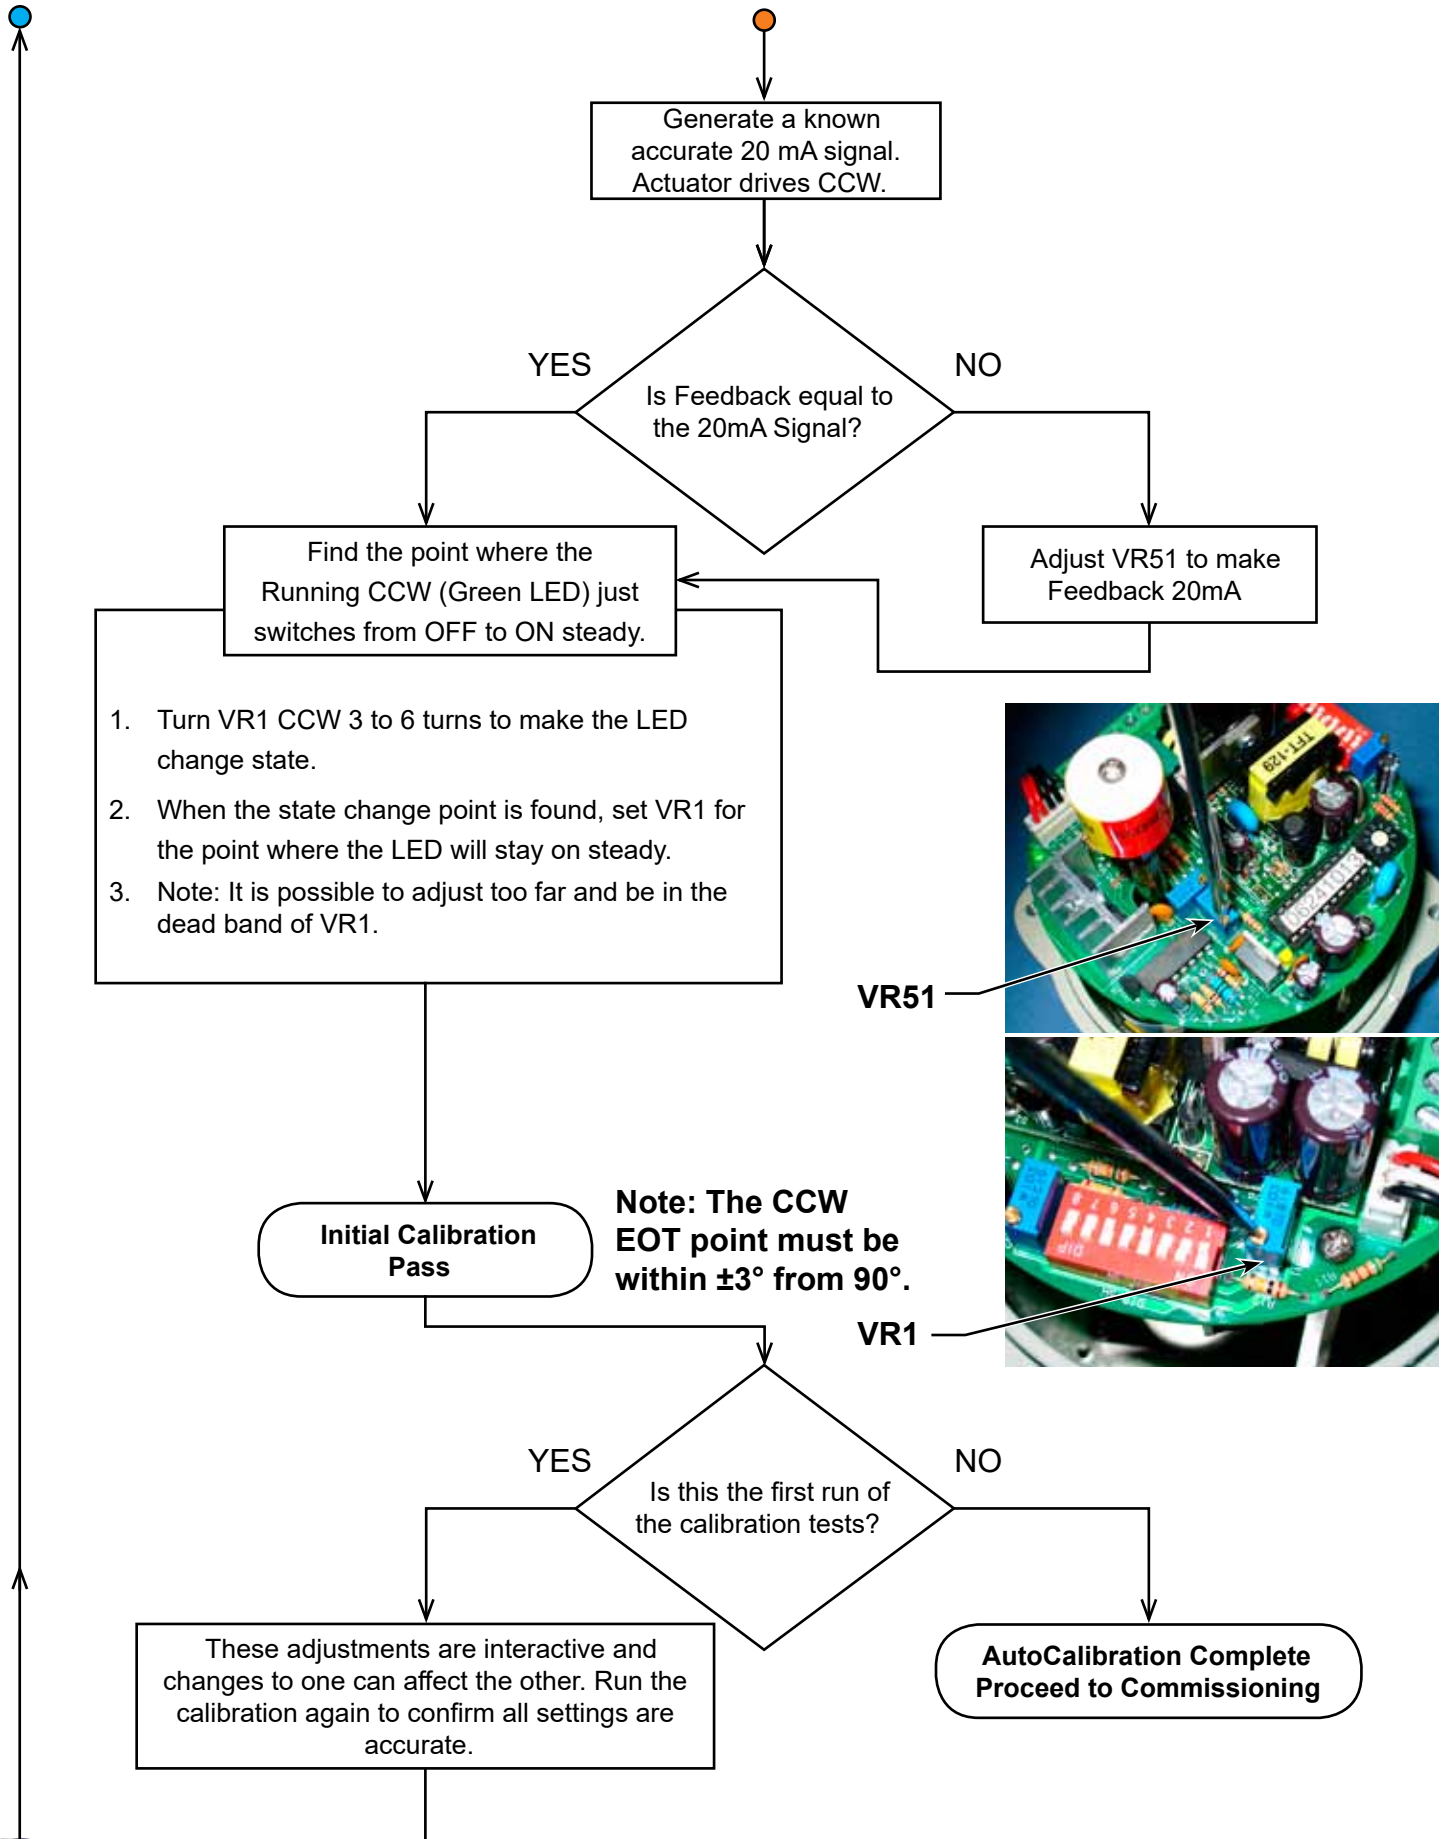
Generate a known accurate 20 mA signal. Actuator drives CCW.

YES

Is Feedback equal to the 20mA Signal?

NO

Find the point where the Running CCW (Green LED) just switches from OFF to ON steady.

Adjust VR51 to make Feedback 20mA

1. Turn VR1 CCW 3 to 6 turns to make the LED change state.
2. When the state change point is found, set VR1 for the point where the LED will stay on steady.
3. Note: It is possible to adjust too far and be in the dead band of VR1.

VR51

Initial Calibration Pass

Note: The CCW EOT point must be within ±3° from 90°.

VR1

YES

Is this the first run of the calibration tests?

NO

These adjustments are interactive and changes to one can affect the other. Run the calibration again to confirm all settings are accurate.

AutoCalibration Complete Proceed to Commissioning